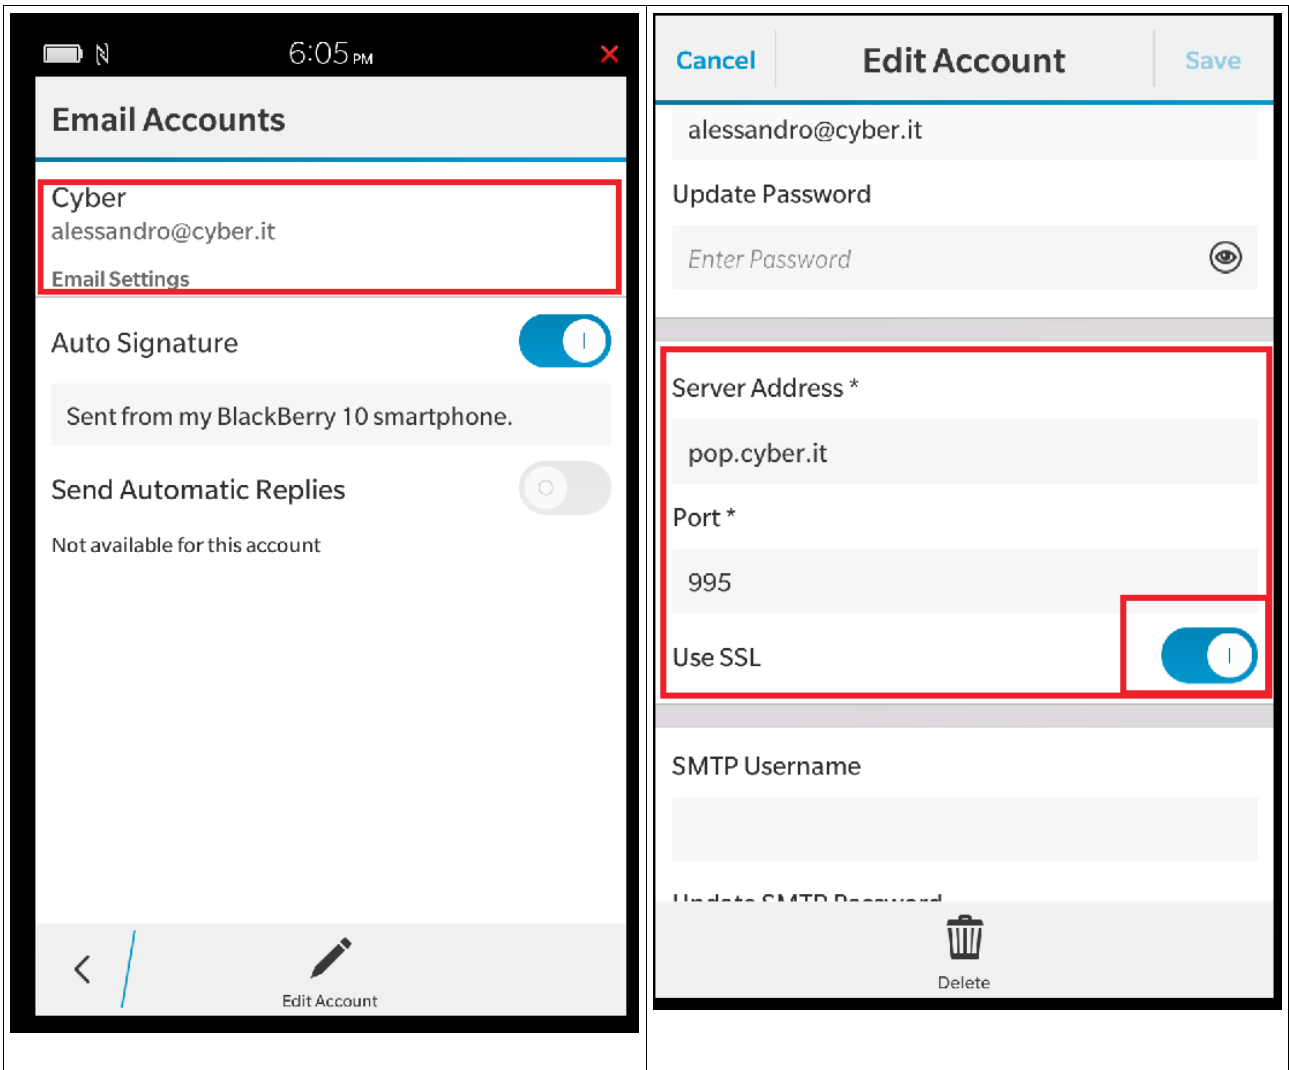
6:05 PM

Email Accounts

Cyber
alessandro@cyber.it
Email Settings

Auto Signature

Sent from my BlackBerry 10 smartphone.

Send Automatic Replies

Not available for this account

Edit Account

Cancel Edit Account Save

alessandro@cyber.it

Update Password

Enter Password

Server Address *

pop.cyber.it

Port *

995

Use SSL

SMTP Username

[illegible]

Delete